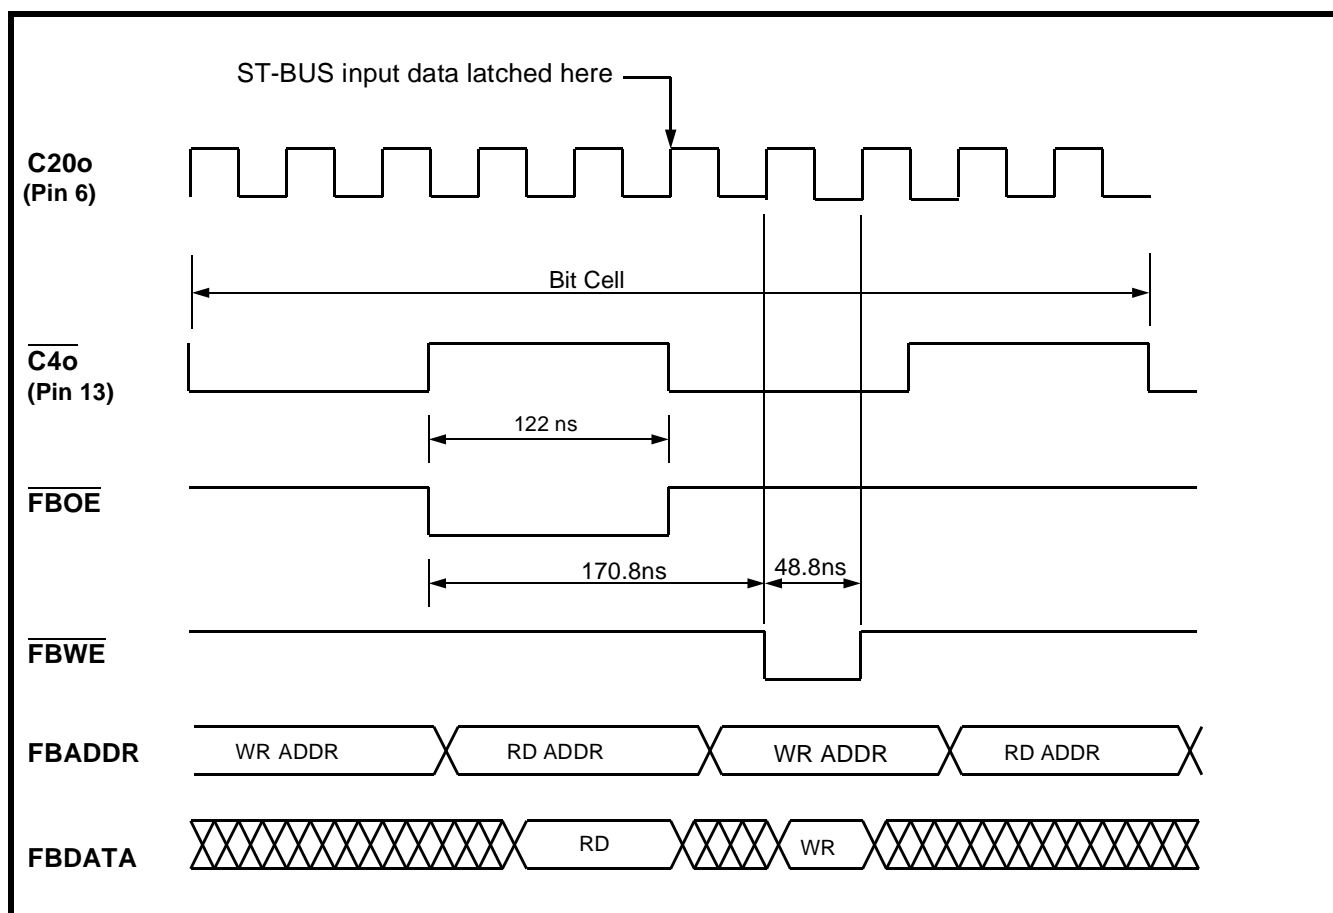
ST-BUS input data latched here

C20o
(Pin 6)

Bit Cell

$\overline{\text{C4o}}$
(Pin 13)

122 ns

$\overline{\text{FBOE}}$

170.8ns

48.8ns

$\overline{\text{FBWE}}$

FBADDR

WR ADDR

RD ADDR

WR ADDR

RD ADDR

FBDATA

RD

WR